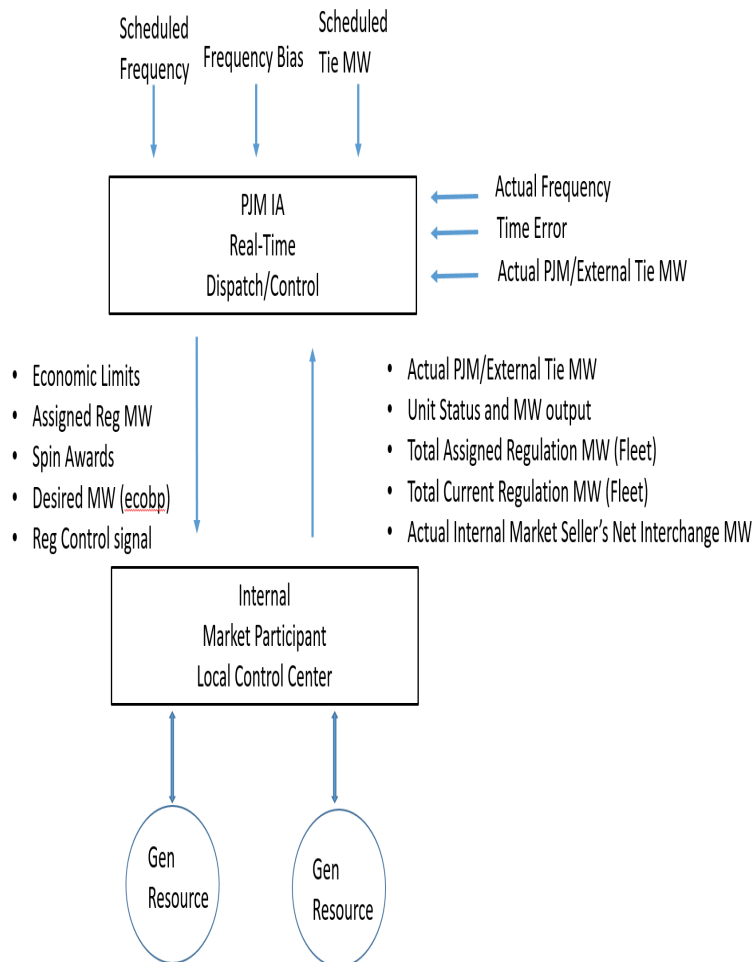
Scheduled Frequency

Frequency Bias

Scheduled Tie MW

PJM IA
Real-Time
Dispatch/Control

Actual Frequency

Time Error

Actual PJM/External Tie MW

• Economic Limits
• Assigned Reg MW
• Spin Awards
• Desired MW (ecobp)
• Reg Control signal

• Actual PJM/External Tie MW
• Unit Status and MW output
• Total Assigned Regulation MW (Fleet)
• Total Current Regulation MW (Fleet)
• Actual Internal Market Seller's Net Interchange MW

Internal
Market Participant
Local Control Center

Gen Resource

Gen Resource